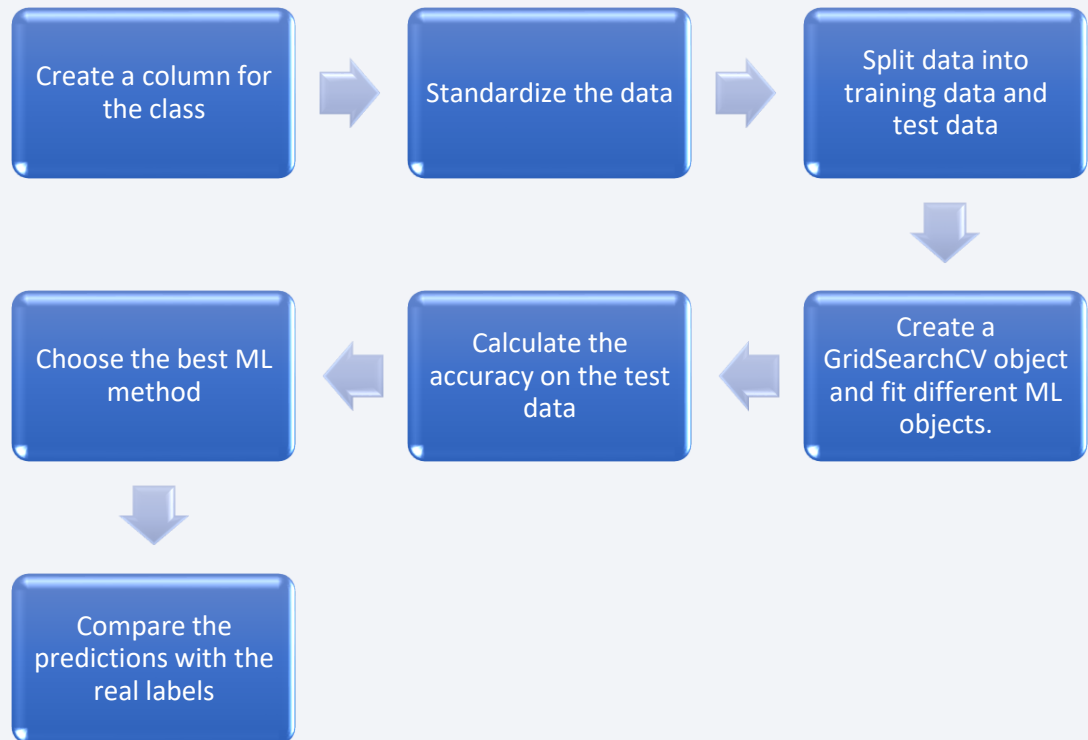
Create a column for the class

Standardize the data

Split data into training data and test data

Create a GridSearchCV object and fit different ML objects.

Calculate the accuracy on the test data

Choose the best ML method

Compare the predictions with the real labels